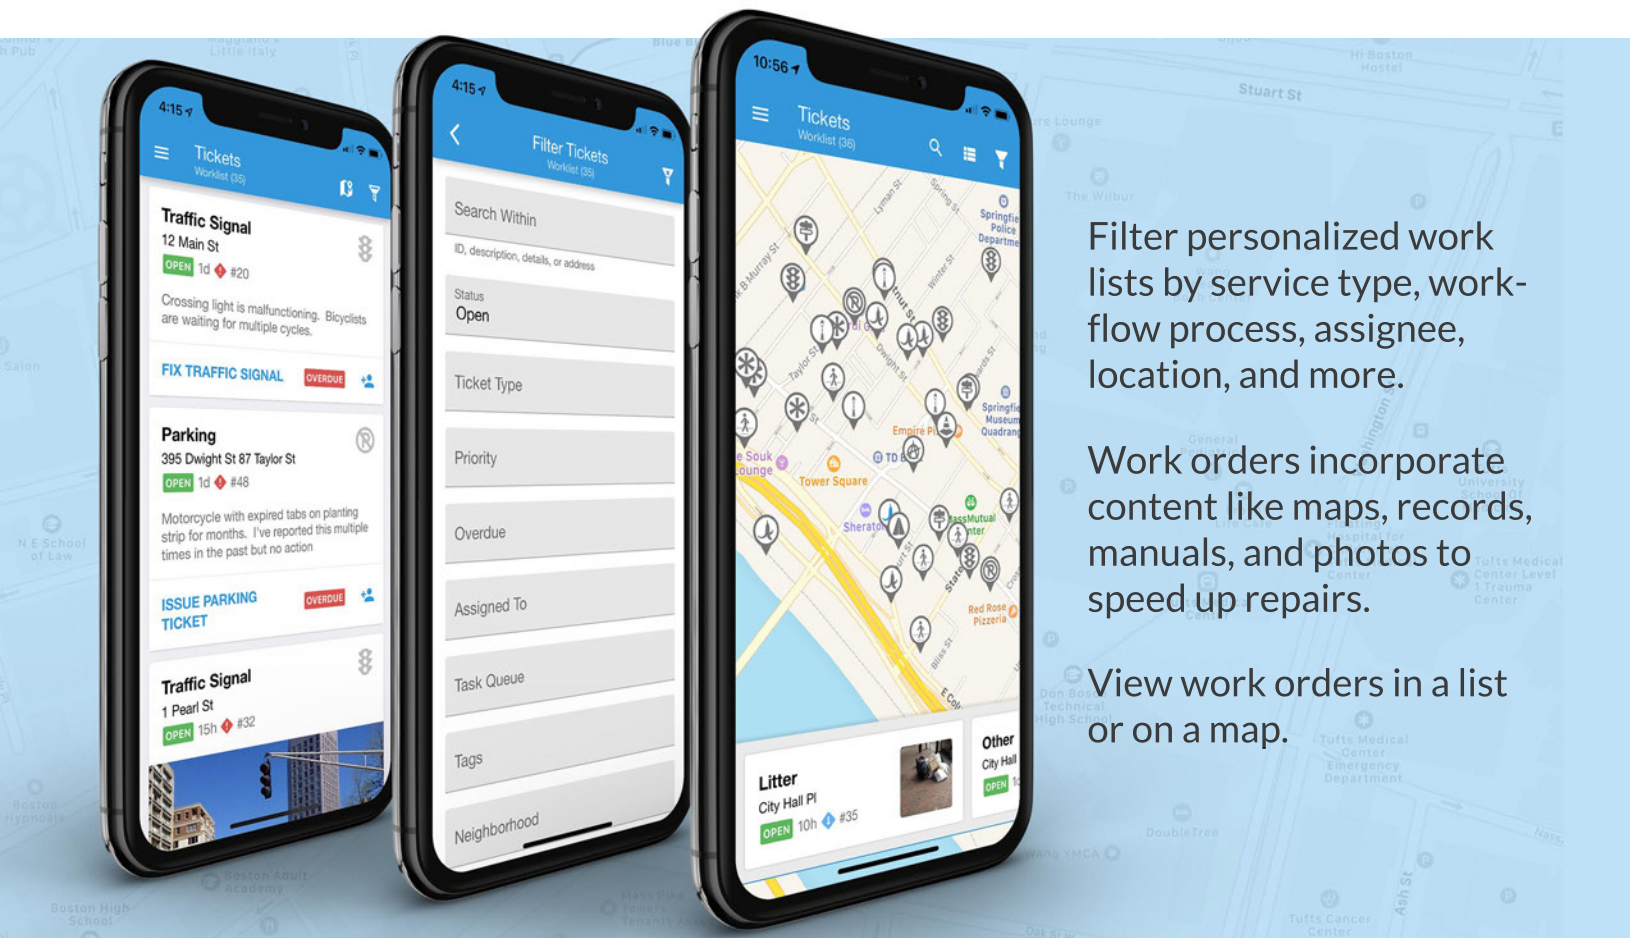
4:15

Tickets
Worklist (35)

Traffic Signal
12 Main St
OPEN 1d #20
Crossing light is malfunctioning. Bicyclists are waiting for multiple cycles.
FIX TRAFFIC SIGNAL OVERDUE

Parking
395 Dwight St 87 Taylor St
OPEN 1d #48
Motorcycle with expired tabs on planting strip for months. I've reported this multiple times in the past but no action
ISSUE PARKING TICKET OVERDUE

Traffic Signal
1 Pearl St
OPEN 15h #32

4:15

Filter Tickets
Worklist (35)

Search Within
ID, description, details, or address
Status
Open
Ticket Type
Priority
Overdue
Assigned To
Task Queue
Tags
Neighborhood

10:56

Tickets
Worklist (36)

Empire Pl
Tower Square
Sheraton
MassMutual Center
Red Rose Pizzeria
Souk Lounge
TD
Springfield Police Department
Springfield Museum Quadrangle

Litter
City Hall Pl
OPEN 10h #35

Other
City Hall
OPEN

Filter personalized work lists by service type, workflow process, assignee, location, and more.

Work orders incorporate content like maps, records, manuals, and photos to speed up repairs.

View work orders in a list or on a map.

Stuart St
The Wilbur
Boston High School
DoubleTree
Tufts Medical Center